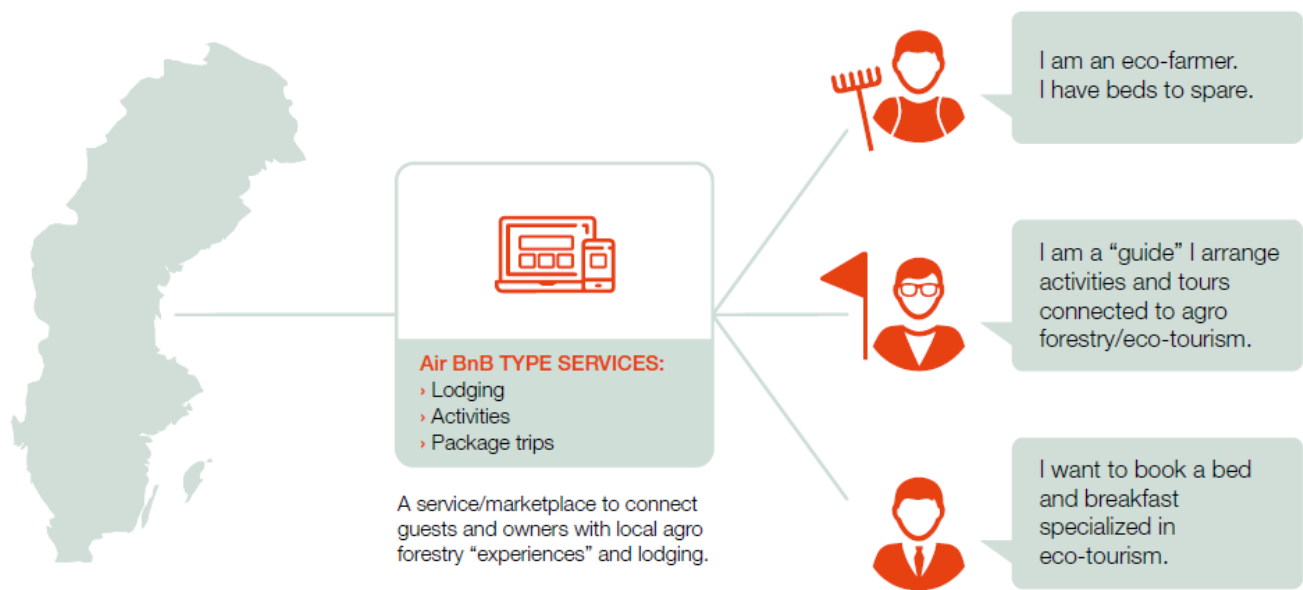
Air BnB TYPE SERVICES:
› Lodging
› Activities
› Package trips

A service/marketplace to connect guests and owners with local agro forestry "experiences" and lodging.

I am an eco-farmer.
I have beds to spare.

I am a "guide" I arrange activities and tours connected to agro forestry/eco-tourism.

I want to book a bed and breakfast specialized in eco-tourism.